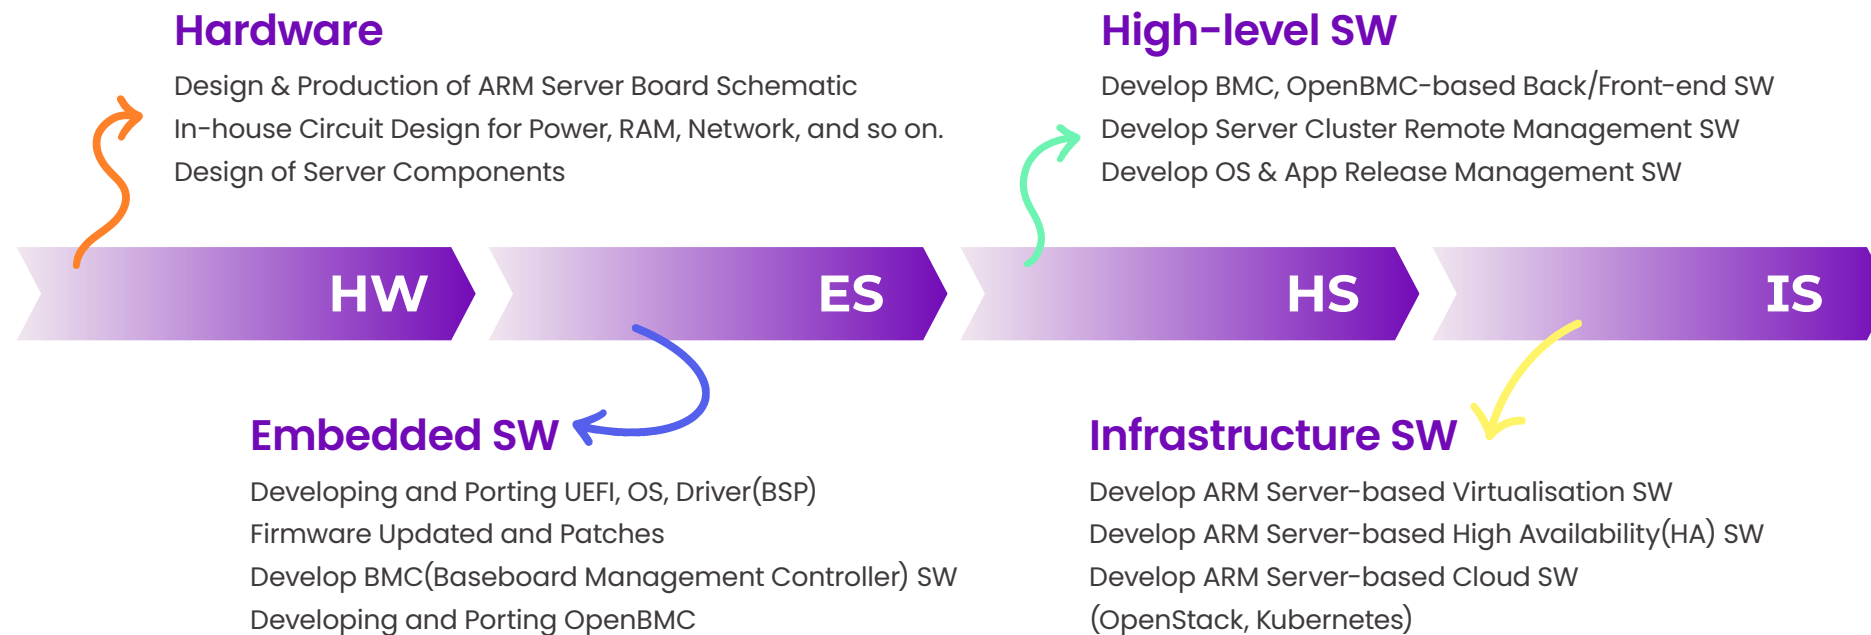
Hardware

Design & Production of ARM Server Board Schematic
In-house Circuit Design for Power, RAM, Network, and so on.
Design of Server Components

High-level SW

Develop BMC, OpenBMC-based Back/Front-end SW
Develop Server Cluster Remote Management SW
Develop OS & App Release Management SW

HW

ES

HS

IS

Embedded SW

Developing and Porting UEFI, OS, Driver(BSP)
Firmware Updated and Patches
Develop BMC(Baseboard Management Controller) SW
Developing and Porting OpenBMC

Infrastructure SW

Develop ARM Server-based Virtualisation SW
Develop ARM Server-based High Availability(HA) SW
Develop ARM Server-based Cloud SW
(OpenStack, Kubernetes)